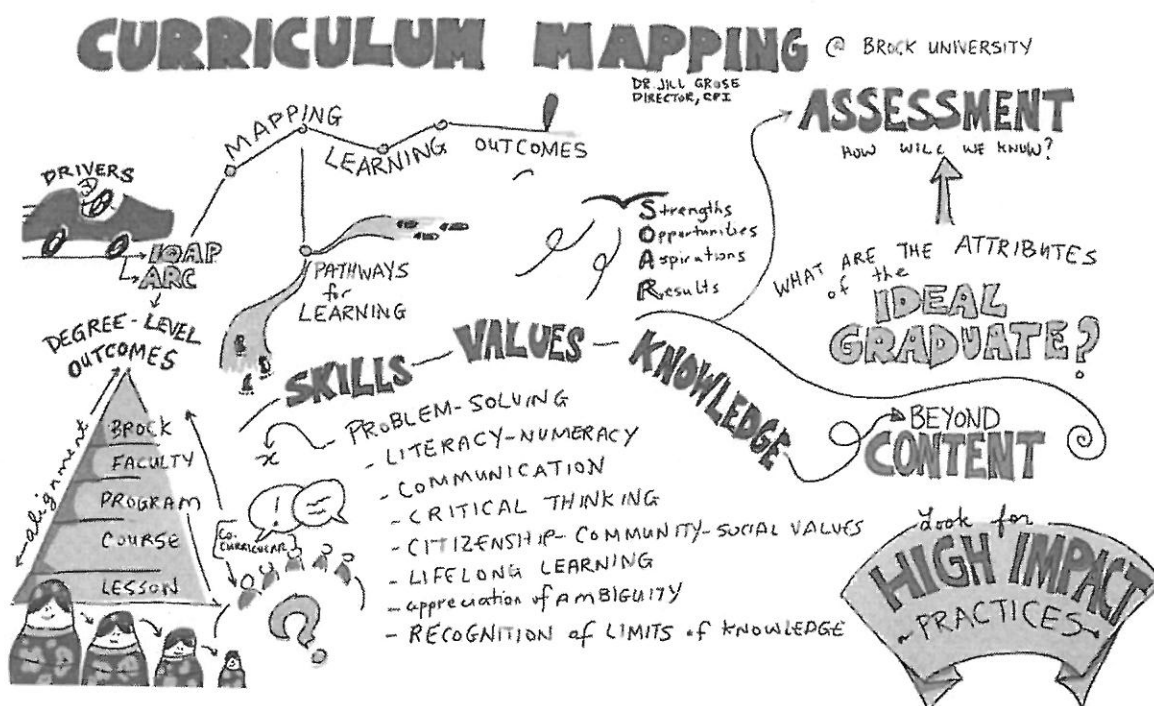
CURRICULUM MAPPING @ BROCK UNIVERSITY

DR JILL GROSE
DIRECTOR, CPI

MAPPING LEARNING OUTCOMES

DRIVERS

IQAP
ARC

DEGREE-LEVEL OUTCOMES

BROCK
FACULTY
PROGRAM
COURSE
LESSON

alignment

PATHWAYS for LEARNING

Strengths
Opportunities
Aspirations
Results

ASSESSMENT
HOW WILL WE KNOW?

WHAT ARE THE ATTRIBUTES of the IDEAL GRADUATE?

SKILLS — VALUES — KNOWLEDGE

BEYOND CONTENT

- PROBLEM-SOLVING
- LITERACY-NUMERACY
- COMMUNICATION
- CRITICAL THINKING
- CITIZENSHIP- COMMUNITY- SOCIAL VALUES
- LIFELONG LEARNING
- appreciation of AMBIGUITY
- RECOGNITION of LIMITS of KNOWLEDGE

CO-CURRICULAR

Look for HIGH IMPACT PRACTICES